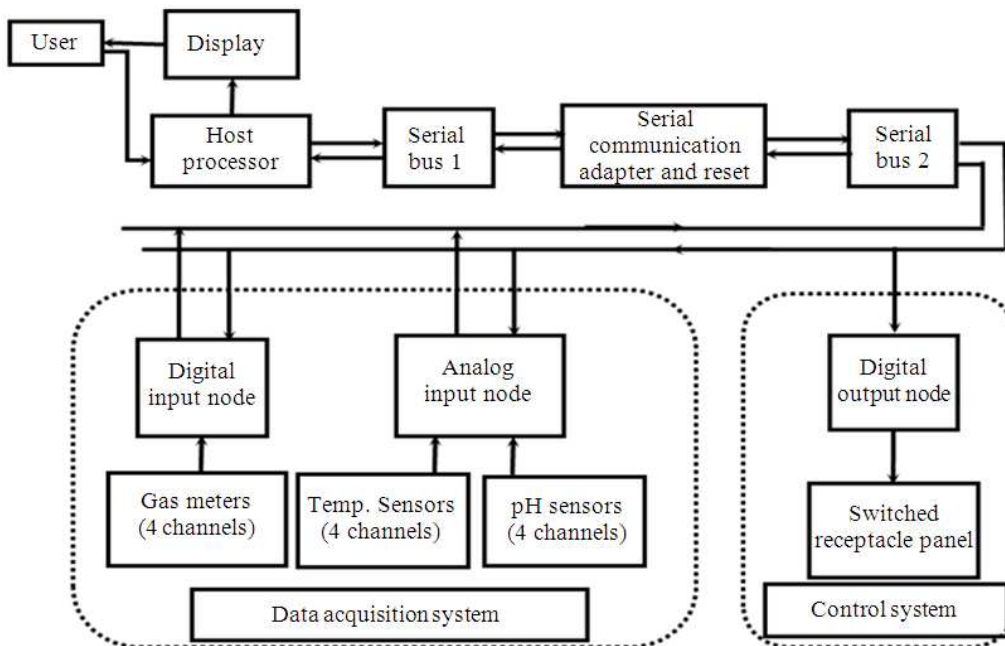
User

Display

Host processor

Serial bus 1

Serial communication adapter and reset

Serial bus 2

Digital input node

Analog input node

Digital output node

Gas meters (4 channels)

Temp. Sensors (4 channels)

pH sensors (4 channels)

Switched receptacle panel

Data acquisition system

Control system